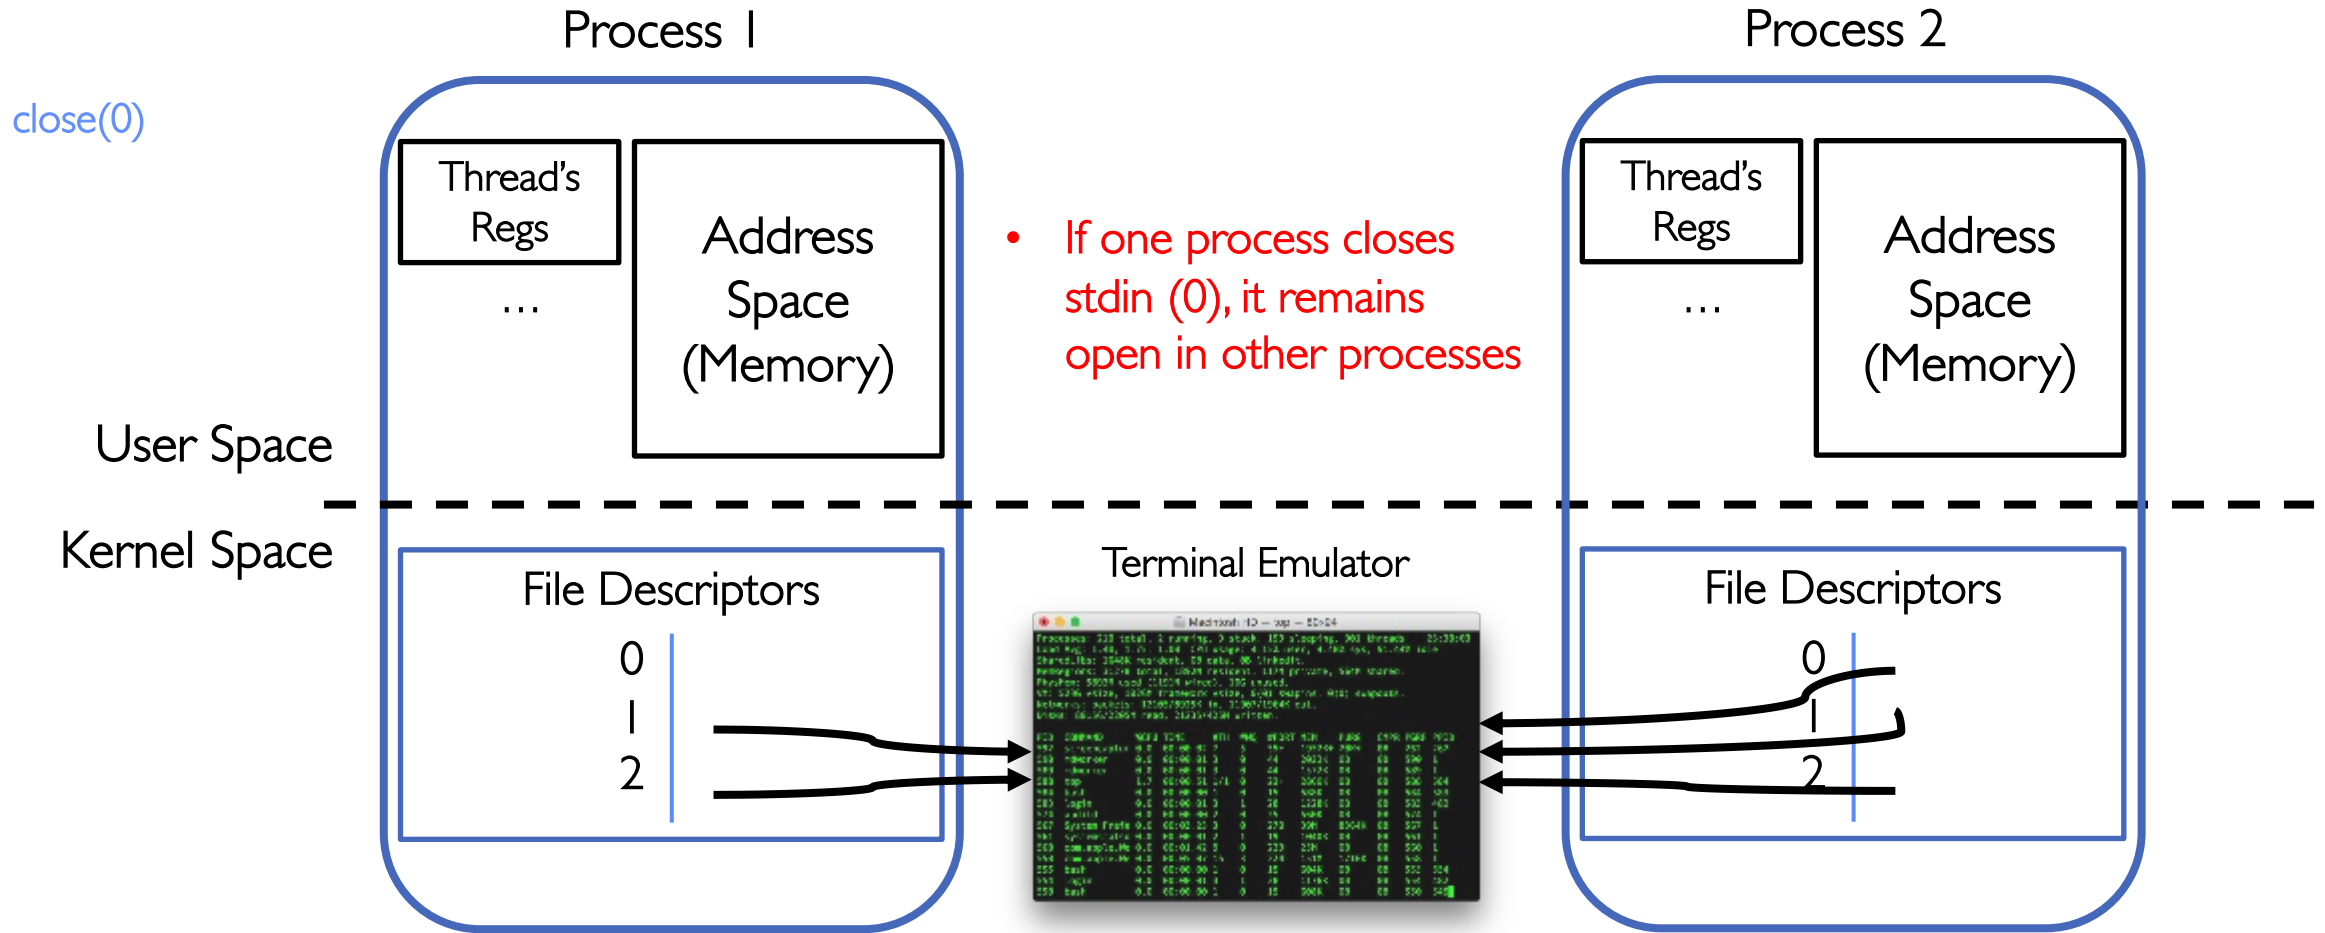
Process 1

Process 2

close(0)

Thread's Regs

...

Address Space (Memory)

• If one process closes stdin (0), it remains open in other processes

Thread's Regs

...

Address Space (Memory)

User Space

Kernel Space

File Descriptors

0
1
2

Terminal Emulator

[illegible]

File Descriptors

0
1
2